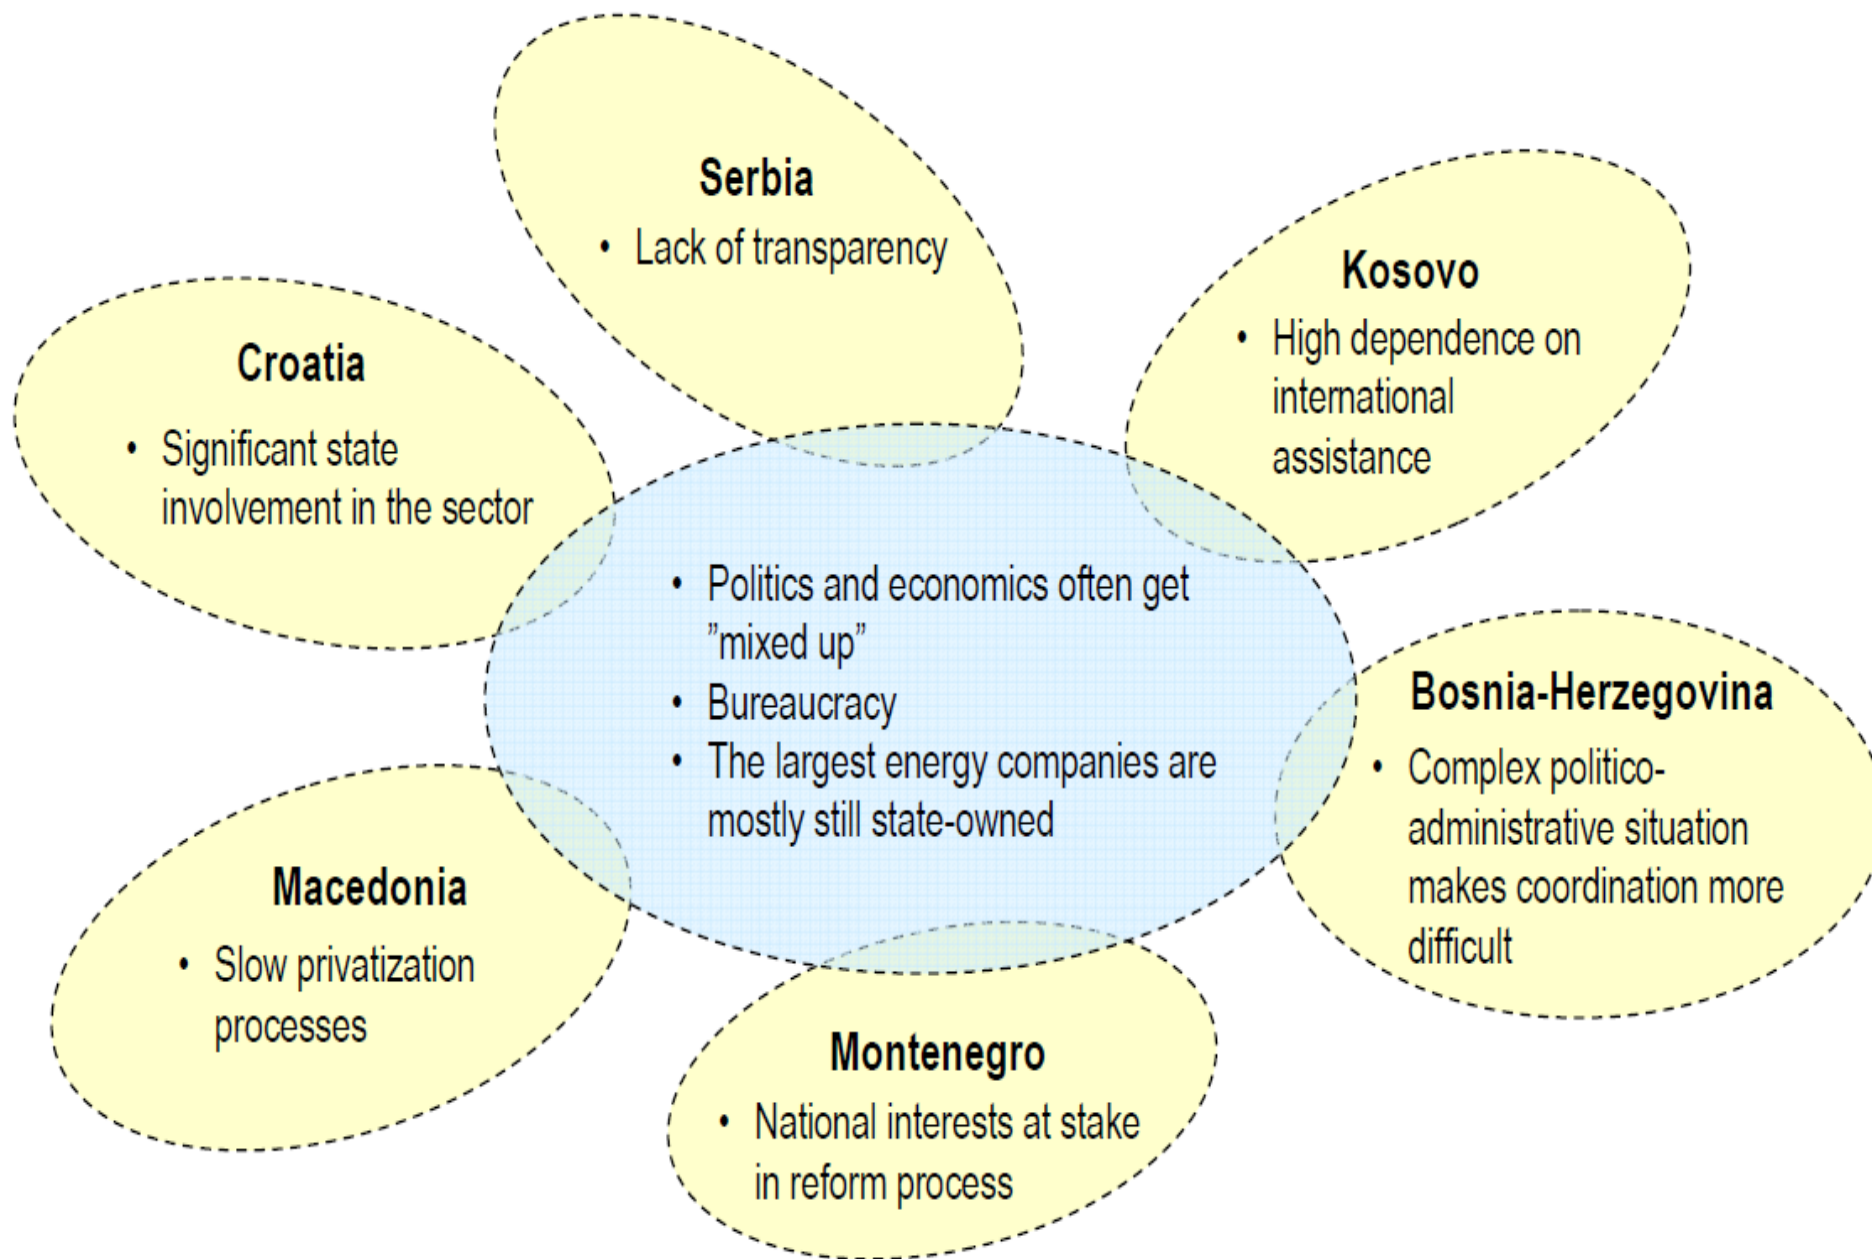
Serbia
• Lack of transparency

Kosovo
• High dependence on international assistance

Croatia
• Significant state involvement in the sector

• Politics and economics often get ”mixed up”
• Bureaucracy
• The largest energy companies are mostly still state-owned

Bosnia-Herzegovina
• Complex politico-administrative situation makes coordination more difficult

Macedonia
• Slow privatization processes

Montenegro
• National interests at stake in reform process